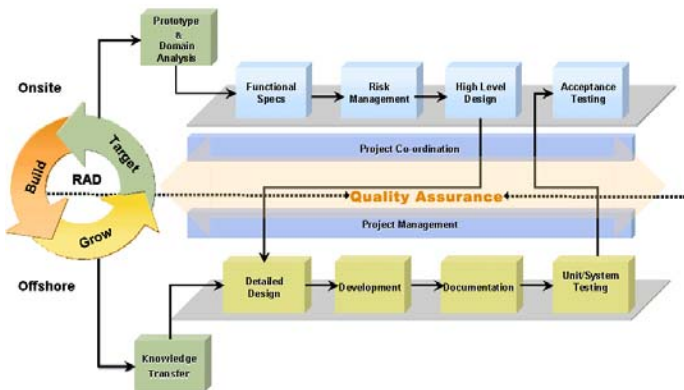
Prototype & Domain Analysis

Onsite

Functional Specs

Risk Management

High Level Design

Acceptance Testing

Target

Build

RAD

Grow

Project Co-ordination

Quality Assurance

Project Management

Offshore

Detailed Design

Development

Documentation

Unit/System Testing

Knowledge Transfer